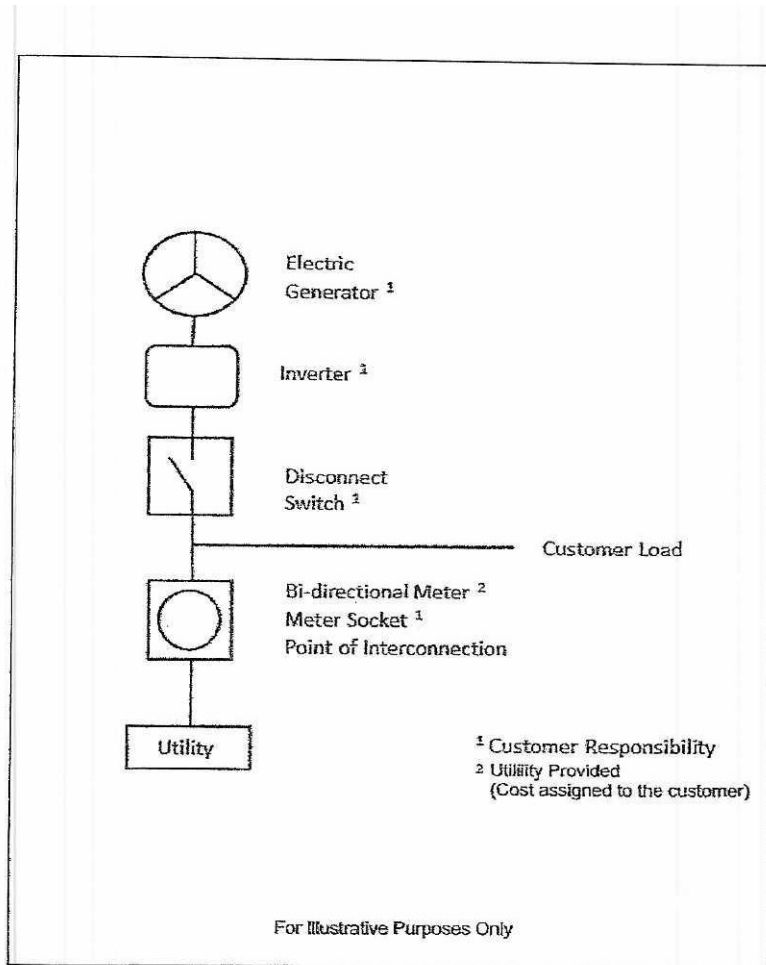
Electric Generator $^1$

Inverter $^1$

Disconnect Switch $^1$

Customer Load

Bi-directional Meter $^2$
Meter Socket $^1$
Point of Interconnection

Utility

$^1$ Customer Responsibility
$^2$ Utility Provided (Cost assigned to the customer)

For Illustrative Purposes Only